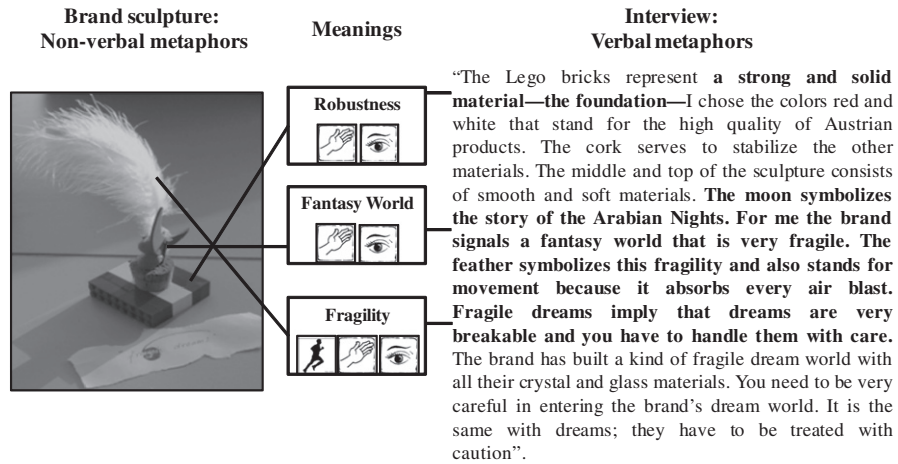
Brand sculpture:
Non-verbal metaphors

Meanings

Interview:
Verbal metaphors

Robustness

Fantasy World

Fragility

"The Lego bricks represent **a strong and solid material—the foundation—**I chose the colors red and white that stand for the high quality of Austrian products. The cork serves to stabilize the other materials. The middle and top of the sculpture consists of smooth and soft materials. **The moon symbolizes the story of the Arabian Nights. For me the brand signals a fantasy world that is very fragile. The feather symbolizes this fragility and also stands for movement because it absorbs every air blast. Fragile dreams imply that dreams are very breakable and you have to handle them with care.** The brand has built a kind of fragile dream world with all their crystal and glass materials. You need to be very careful in entering the brand's dream world. It is the same with dreams; they have to be treated with caution".